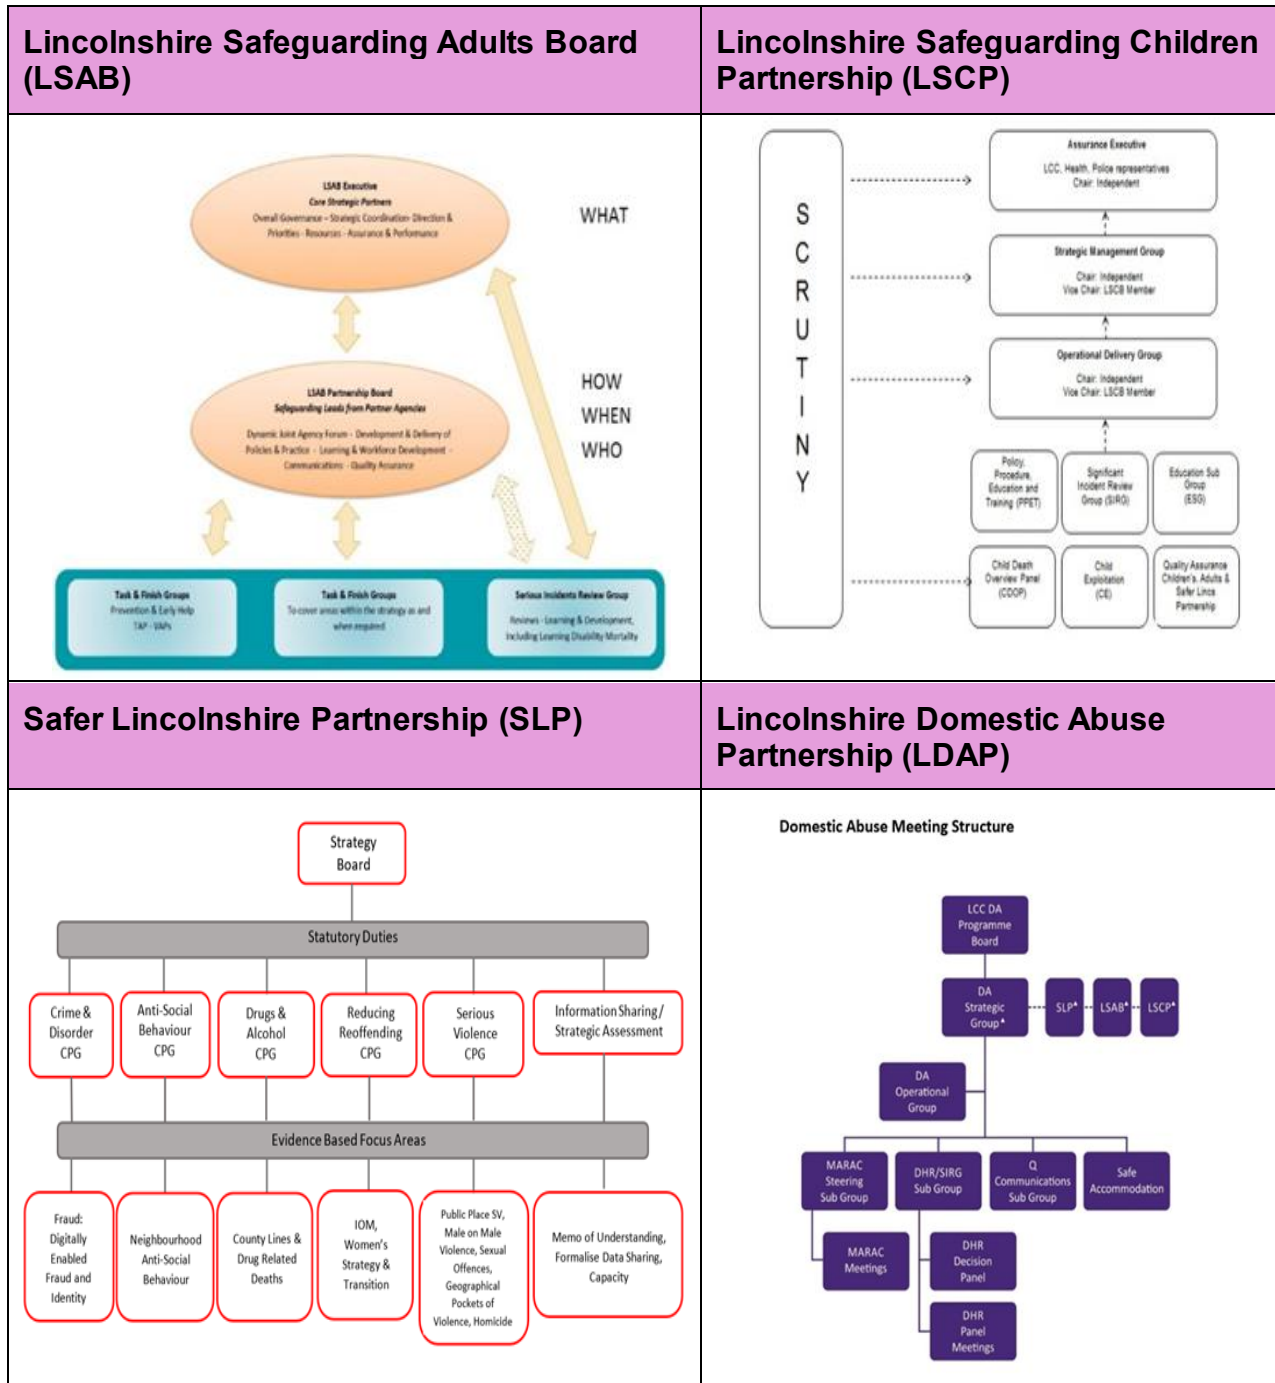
| Lincolnshire Safeguarding Adults Board (LSAB) | Lincolnshire Safeguarding Children Partnership (LSCP) |
|---|---|
| LSAB Executive<br>Core Strategic Partners<br>Overall Governance – Strategic Coordination- Direction & Priorities - Resources - Assurance & Performance<br>WHAT<br>HOW<br>WHEN<br>WHO<br>LSAB Partnership Board<br>Safeguarding Leads from Partner Agencies<br>Dynamic Joint Agency Forum - Development & Delivery of Policies & Practice - Learning & Workforce Development - Communications - Quality Assurance<br>Task & Finish Groups<br>Prevention & Early Help<br>TAP - VAPs<br>Task & Finish Groups<br>To cover areas within the strategy as and when required<br>Serious Incidents Review Group<br>Reviews - Learning & Development, including Learning Disability Mortality | S C R U T I N Y<br>Assurance Executive<br>LCC, Health, Police representatives<br>Chair: Independent<br>Strategic Management Group<br>Chair: Independent<br>Vice Chair: LSCB Member<br>Operational Delivery Group<br>Chair: Independent<br>Vice Chair: LSCB Member<br>Policy, Procedure, Education and Training (PPET)<br>Significant Incident Review Group (SIRG)<br>Education Sub Group (ESG)<br>Child Death Overview Panel (CDOP)<br>Child Exploitation (CE)<br>Quality Assurance Children's, Adults & Safer Lincs Partnership |
| Safer Lincolnshire Partnership (SLP) | Lincolnshire Domestic Abuse Partnership (LDAP) |
| Strategy Board<br>Statutory Duties<br>Crime & Disorder CPG<br>Anti-Social Behaviour CPG<br>Drugs & Alcohol CPG<br>Reducing Reoffending CPG<br>Serious Violence CPG<br>Information Sharing / Strategic Assessment<br>Evidence Based Focus Areas<br>Fraud: Digitally Enabled Fraud and Identity<br>Neighbourhood Anti-Social Behaviour<br>County Lines & Drug Related Deaths<br>IOM, Women's Strategy & Transition<br>Public Place SV, Male on Male Violence, Sexual Offences, Geographical Pockets of Violence, Homicide<br>Memo of Understanding, Formalise Data Sharing, Capacity | Domestic Abuse Meeting Structure<br>LCC DA Programme Board<br>DA Strategic Group*<br>SLP*<br>LSAB*<br>LSCP*<br>DA Operational Group<br>MARAC Steering Sub Group<br>DHR/SIRG Sub Group<br>Q Communications Sub Group<br>Safe Accommodation<br>MARAC Meetings<br>DHR Decision Panel<br>DHR Panel Meetings |